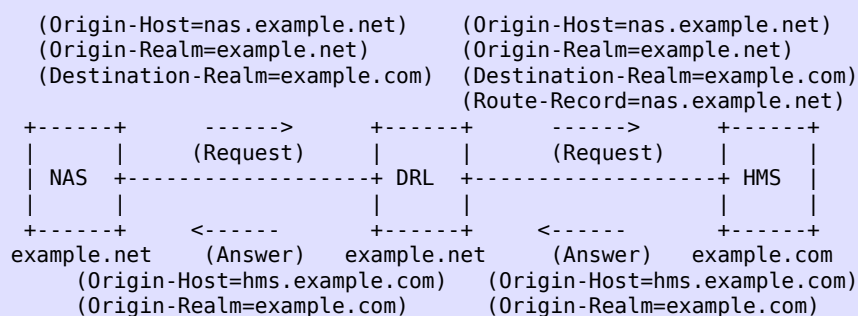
(Origin-Host=nas.example.net)
(Origin-Realm=example.net)
(Destination-Realm=example.com)

(Origin-Host=nas.example.net)
(Origin-Realm=example.net)
(Destination-Realm=example.com)
(Route-Record=nas.example.net)

------> (Request)

------> (Request)

NAS

DRL

HMS

<------ (Answer)

<------ (Answer)

example.net

example.net

example.com

(Origin-Host=hms.example.com)
(Origin-Realm=example.com)

(Origin-Host=hms.example.com)
(Origin-Realm=example.com)